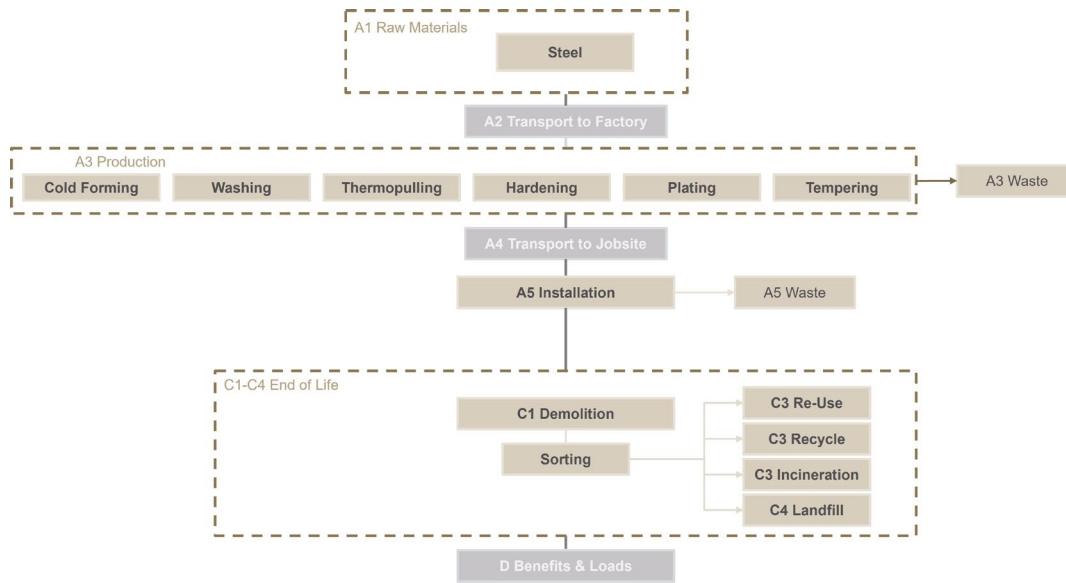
A1 Raw Materials

Steel

A2 Transport to Factory

A3 Production

Cold Forming

Washing

Thermopulling

Hardening

Plating

Tempering

A3 Waste

A4 Transport to Jobsite

A5 Installation

A5 Waste

C1-C4 End of Life

C1 Demolition

Sorting

C3 Re-Use

C3 Recycle

C3 Incineration

C4 Landfill

D Benefits & Loads